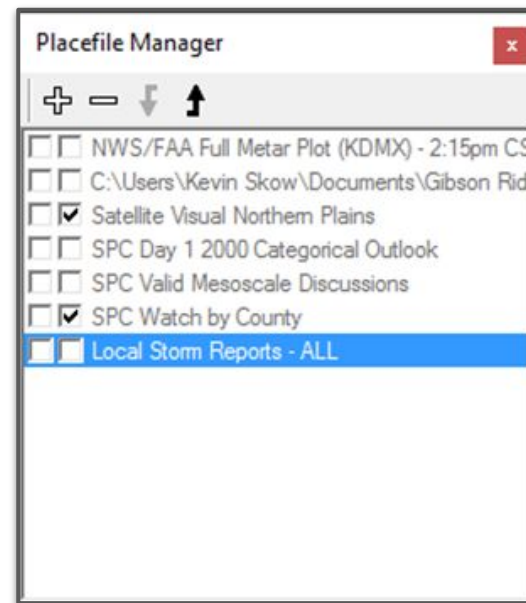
Placefile Manager

x

NWS/FAA Full Metar Plot (KDMX) - 2:15pm CS

C:\Users\Kevin Skow\Documents\Gibson Rid

Satellite Visual Northern Plains

SPC Day 1 2000 Categorical Outlook

SPC Valid Mesoscale Discussions

SPC Watch by County

Local Storm Reports - ALL